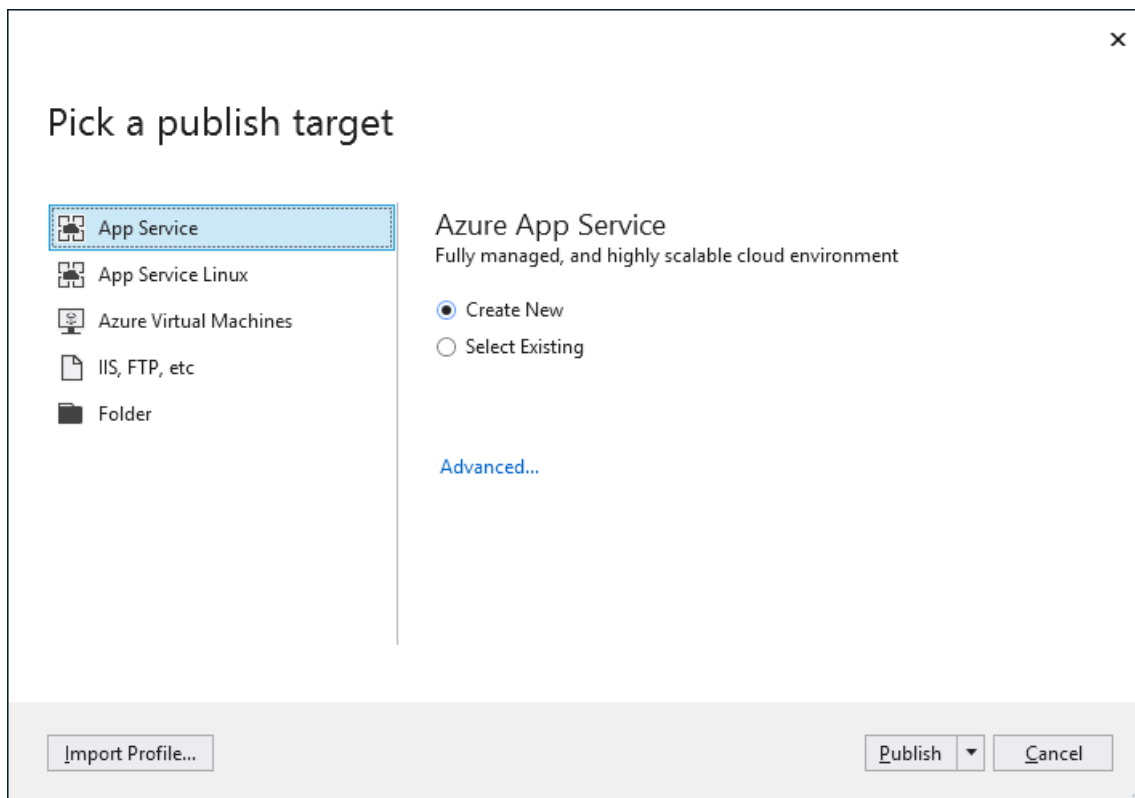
×

Pick a publish target

App Service
App Service Linux
Azure Virtual Machines
IIS, FTP, etc
Folder

Azure App Service
Fully managed, and highly scalable cloud environment

Create New
Select Existing

Advanced...

Import Profile...

Publish

Cancel